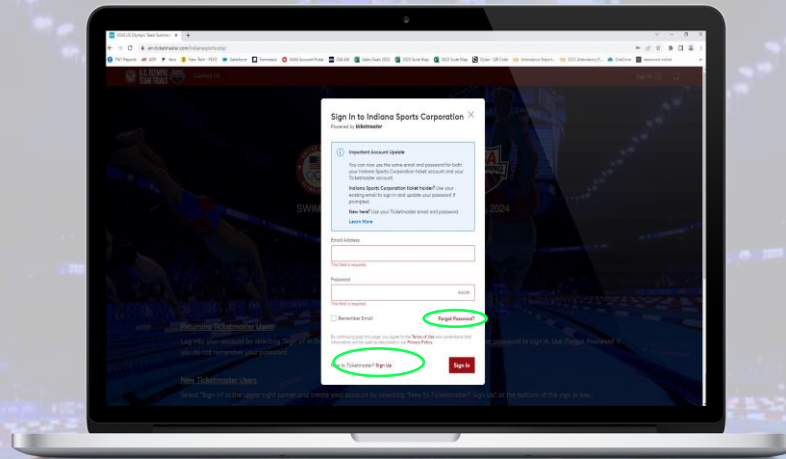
Sign In to Indiana Sports Corporation
Powered by ticketmaster

Important Account Update

You can now use the same email and password for both your Indiana Sports Corporation ticket account and your Ticketmaster account.

Indiana Sports Corporation ticket holder? Use your existing email to sign in and update your password if prompted.

New here? Use your Ticketmaster email and password.

Learn More

Email Address

This field is required.

Password

SHOW

This field is required.

Remember Email

Forgot Password?

By continuing past this page, you agree to the Terms of Use and understand that information will be used as described in our Privacy Policy.

New to Ticketmaster? Sign Up

Sign In

Returning Ticketmaster Users

Log into your account by selecting "Sign In" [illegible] password in sign in. Use Forgot Password if you do not remember your password.

New Ticketmaster Users

Select "Sign In" in the upper right corner and create your account by selecting "New to Ticketmaster? Sign Up" at the bottom of the sign in box.

SWIM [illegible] 2024